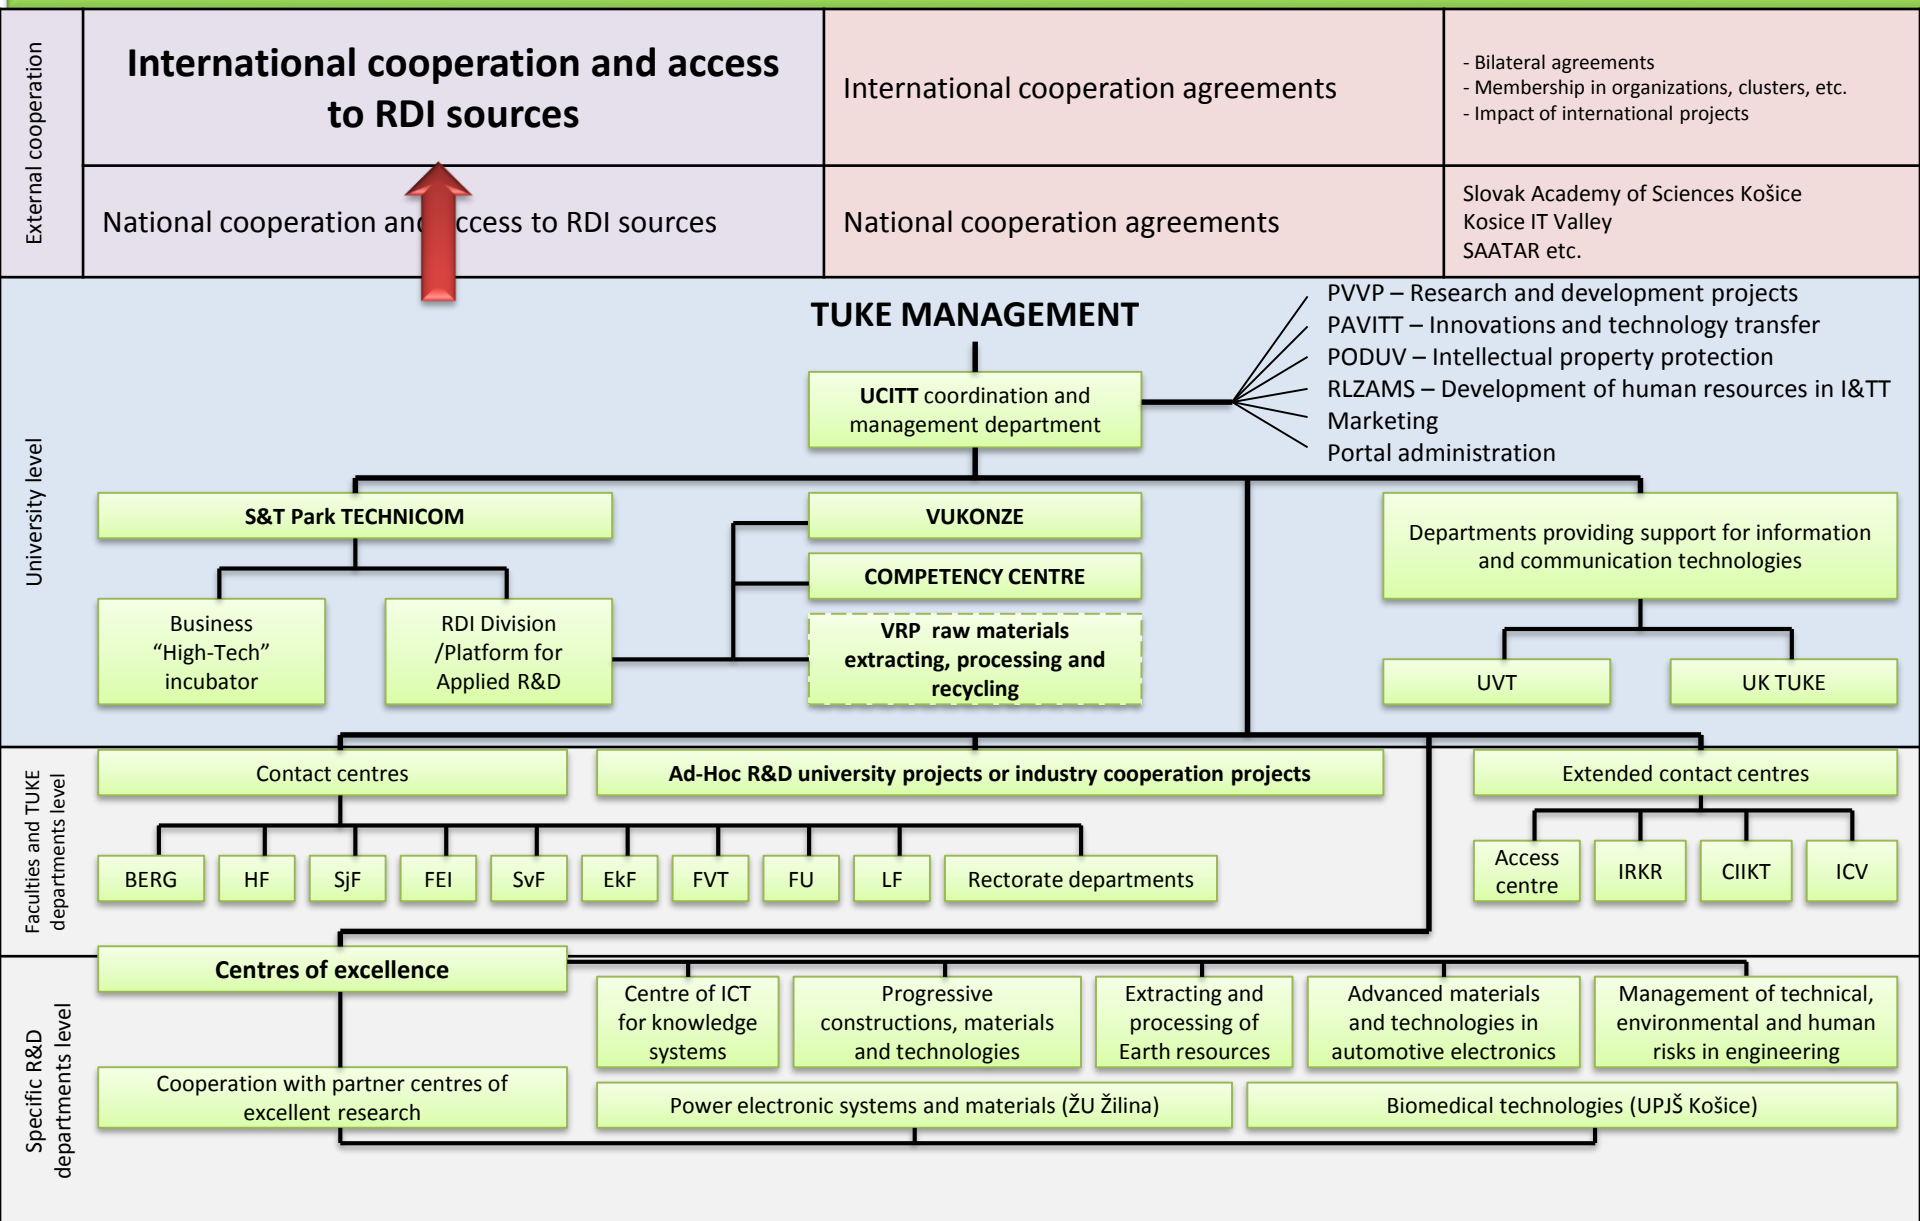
External cooperation

International cooperation and access to RDI sources

International cooperation agreements

- Bilateral agreements
- Membership in organizations, clusters, etc.
- Impact of international projects

National cooperation an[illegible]ccess to RDI sources

National cooperation agreements

Slovak Academy of Sciences Košice
Kosice IT Valley
SAATAR etc.

University level

TUKE MANAGEMENT

UCITT coordination and management department

PVVP – Research and development projects
PAVITT – Innovations and technology transfer
PODUV – Intellectual property protection
RLZAMS – Development of human resources in I&TT
Marketing
Portal administration

S&T Park TECHNICOM

Business "High-Tech" incubator

RDI Division /Platform for Applied R&D

VUKONZE

COMPETENCY CENTRE

VRP raw materials extracting, processing and recycling

Departments providing support for information and communication technologies

UVT

UK TUKE

Faculties and TUKE departments level

Contact centres

Ad-Hoc R&D university projects or industry cooperation projects

Extended contact centres

BERG

HF

SjF

FEI

SvF

EkF

FVT

FU

LF

Rectorate departments

Access centre

IRKR

CIIKT

ICV

Specific R&D departments level

Centres of excellence

Centre of ICT for knowledge systems

Progressive constructions, materials and technologies

Extracting and processing of Earth resources

Advanced materials and technologies in automotive electronics

Management of technical, environmental and human risks in engineering

Cooperation with partner centres of excellent research

Power electronic systems and materials (ŽU Žilina)

Biomedical technologies (UPJŠ Košice)